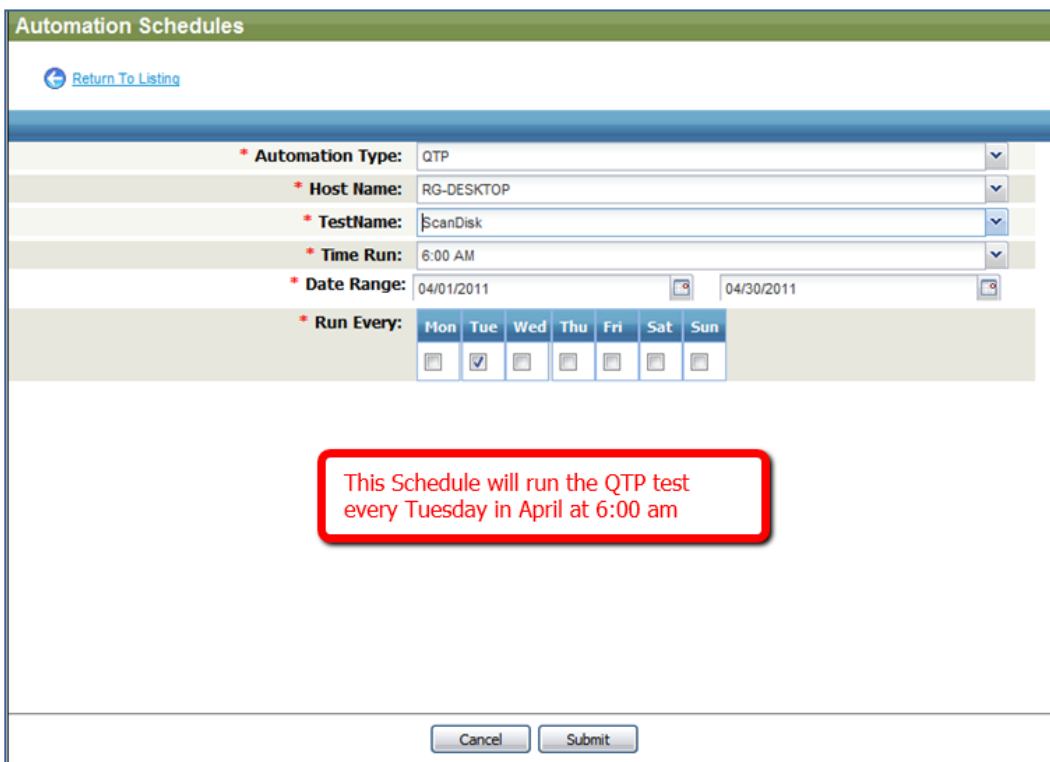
Automation Schedules

Return To Listing

* Automation Type: QTP

* Host Name: RG-DESKTOP

* TestName: ScanDisk

* Time Run: 6:00 AM

* Date Range: 04/01/2011 04/30/2011

* Run Every:

| Mon | Tue | Wed | Thu | Fri | Sat | Sun |
|---|---|---|---|---|---|---|
| ☐ | ☑ | ☐ | ☐ | ☐ | ☐ | ☐ |

This Schedule will run the QTP test every Tuesday in April at 6:00 am

Cancel Submit